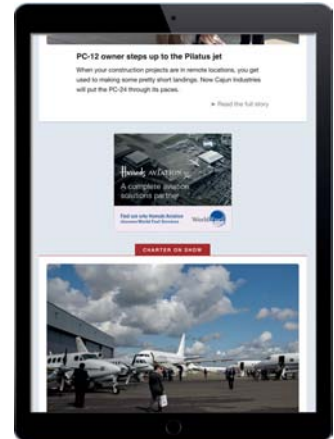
PC-12 owner steps up to the Pilatus jet

When your construction projects are in remote locations, you get used to making some pretty short landings. Now Cajun Industries will put the PC-24 through its paces.

► Read the full story

Harrods AVIATION

A complete aviation solutions partner

Find out why Harrods Aviation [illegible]

World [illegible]

CHARTER ON SHOW